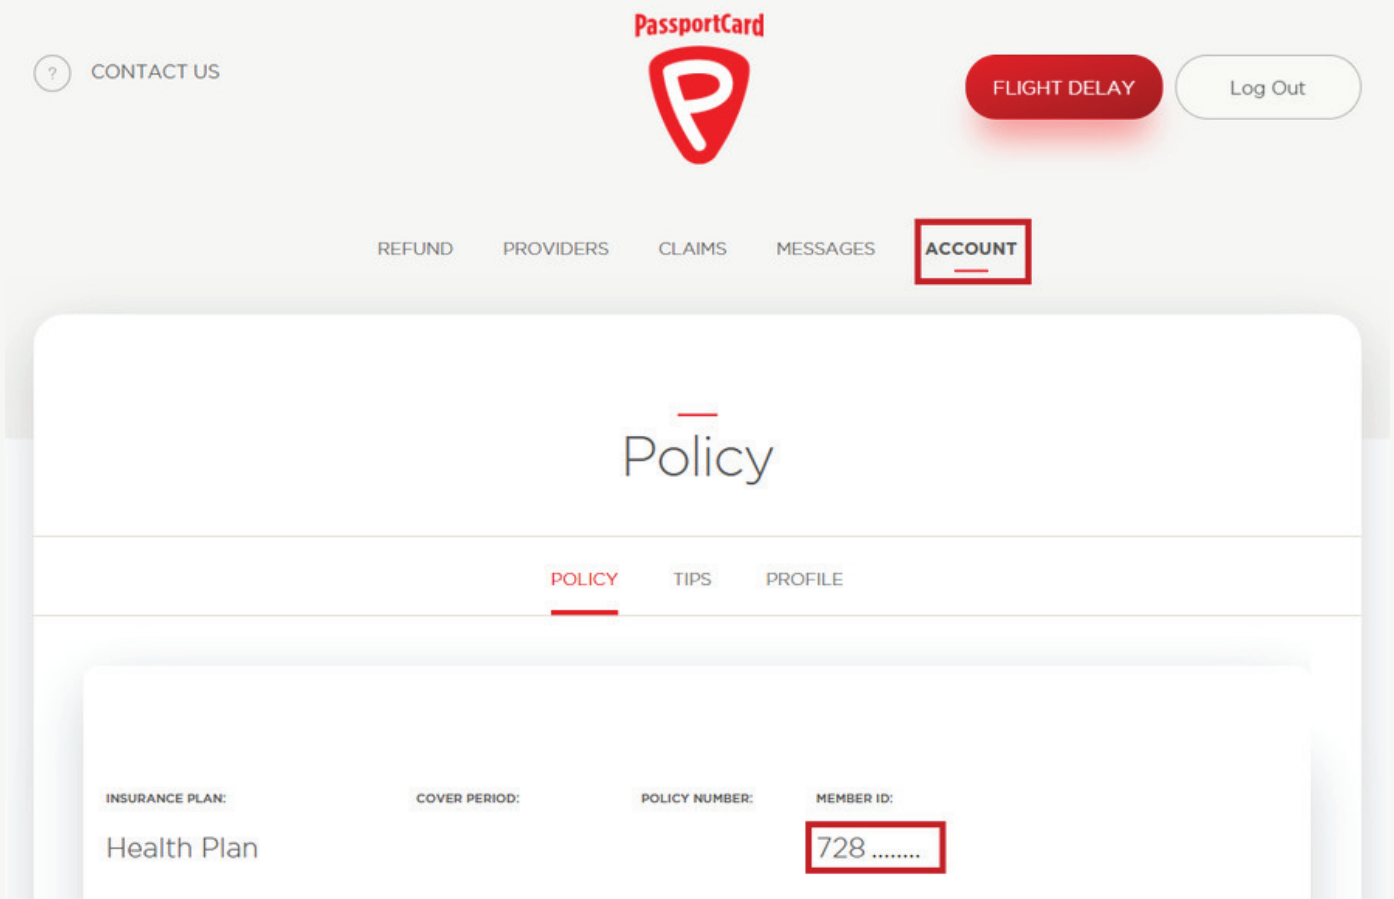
? CONTACT US

PassportCard

FLIGHT DELAY

Log Out

REFUND PROVIDERS CLAIMS MESSAGES ACCOUNT

Policy

POLICY TIPS PROFILE

| INSURANCE PLAN: | COVER PERIOD: | POLICY NUMBER: | MEMBER ID: |
|---|---|---|---|
| Health Plan | | | 728 ........ |